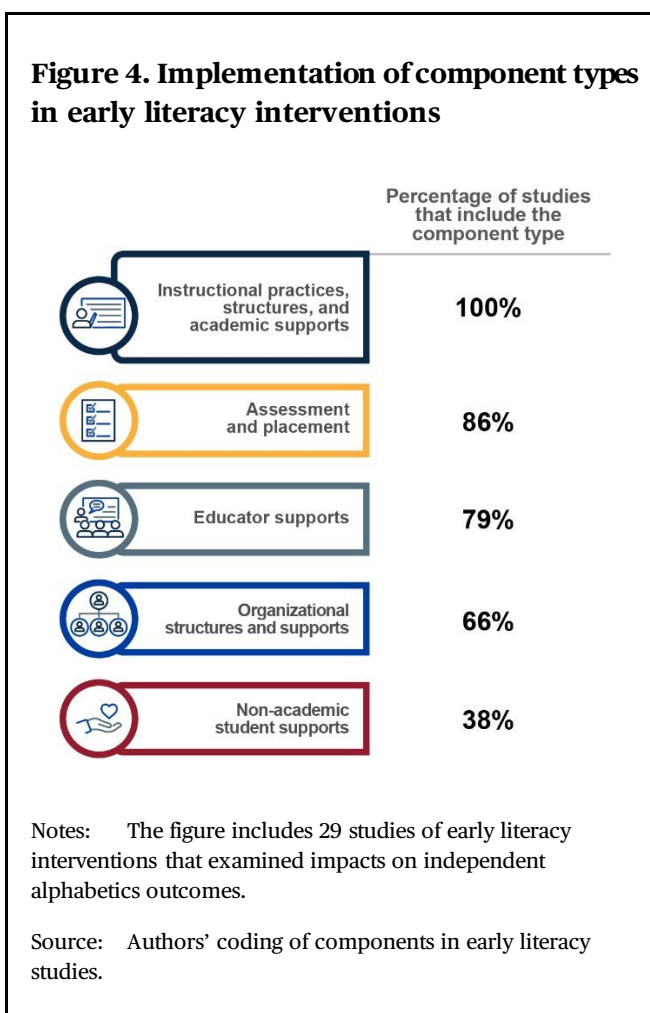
Figure 4. Implementation of component types in early literacy interventions

Percentage of studies that include the component type

Instructional practices, structures, and academic supports 100%

Assessment and placement 86%

Educator supports 79%

Organizational structures and supports 66%

Non-academic student supports 38%

Notes: The figure includes 29 studies of early literacy interventions that examined impacts on independent alphabetics outcomes.

Source: Authors' coding of components in early literacy studies.